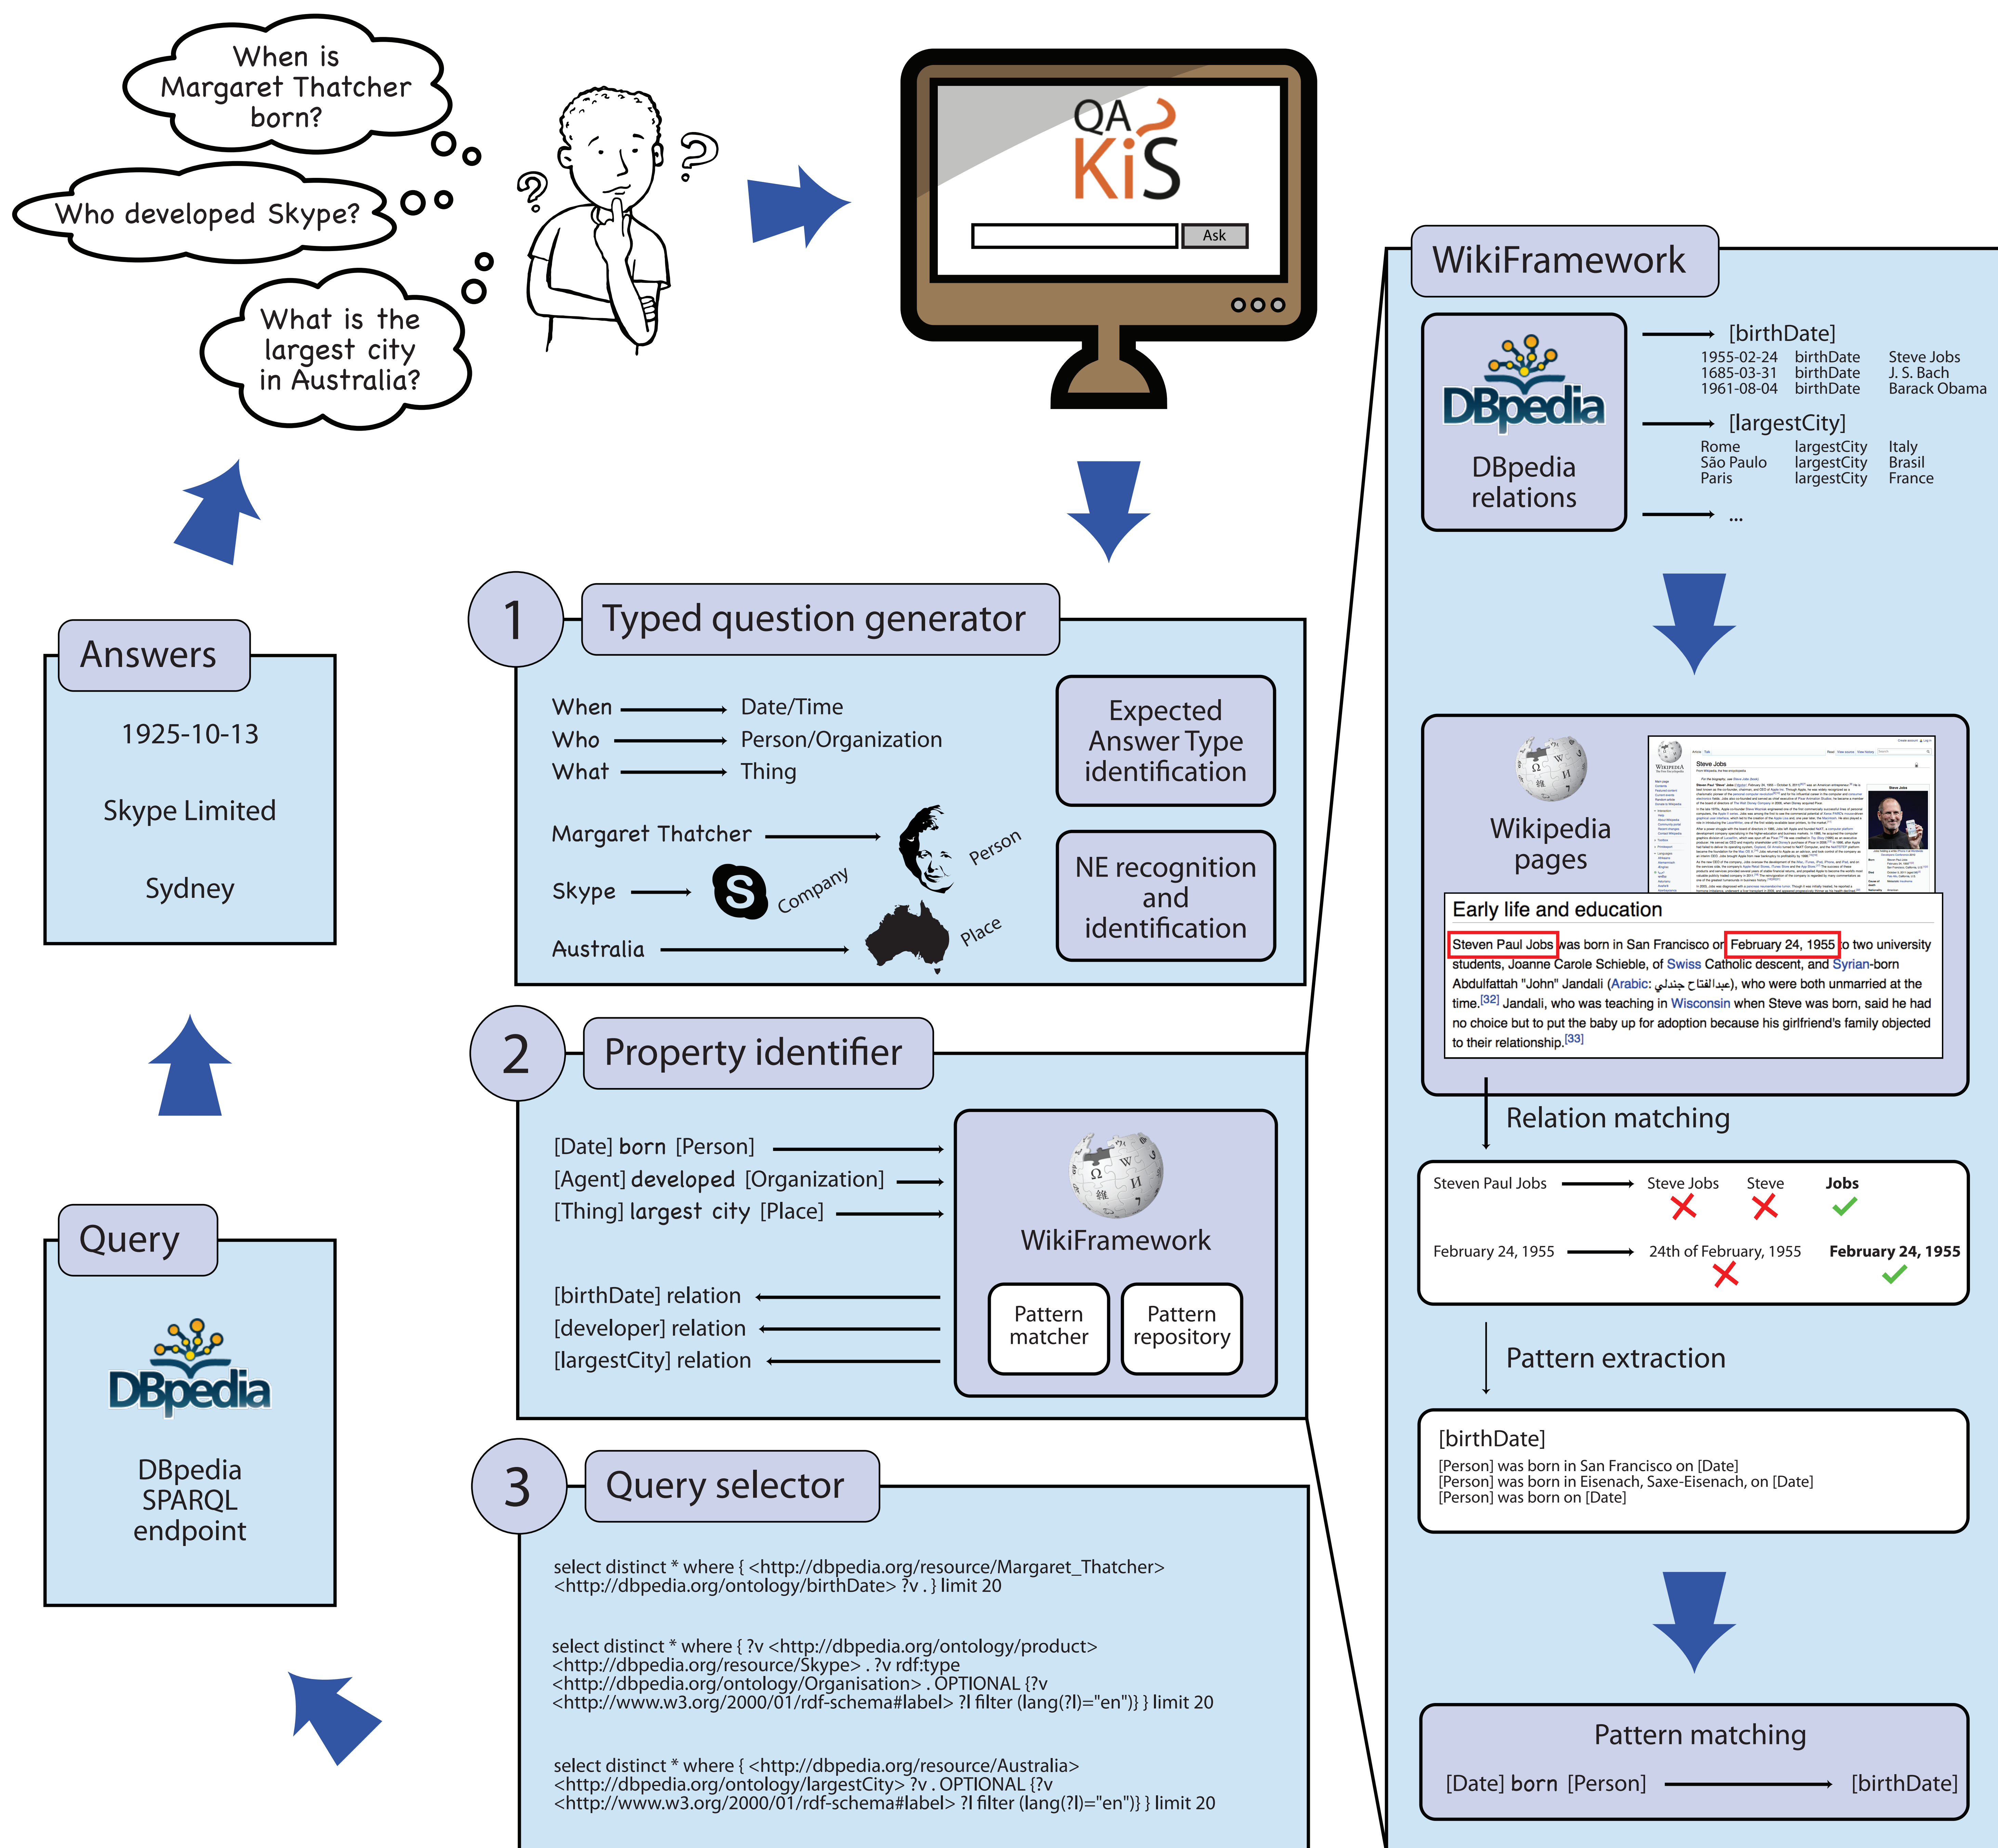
When is Margaret Thatcher born?

Who developed Skype?

What is the largest city in Australia?

QA KiS

Ask

Answers

1925-10-13

Skype Limited

Sydney

Query

DBpedia

DBpedia SPARQL endpoint

1 Typed question generator

When → Date/Time
Who → Person/Organization
What → Thing

Margaret Thatcher → Person
Skype → Company
Australia → Place

Expected Answer Type identification

NE recognition and identification

2 Property identifier

[Date] born [Person]
[Agent] developed [Organization]
[Thing] largest city [Place]

[birthDate] relation
[developer] relation
[largestCity] relation

WikiFramework

Pattern matcher

Pattern repository

3 Query selector

select distinct * where { <http://dbpedia.org/resource/Margaret_Thatcher> <http://dbpedia.org/ontology/birthDate> ?v . } limit 20

select distinct * where { ?v <http://dbpedia.org/ontology/product> <http://dbpedia.org/resource/Skype> . ?v rdf:type <http://dbpedia.org/ontology/Organisation> . OPTIONAL {?v <http://www.w3.org/2000/01/rdf-schema#label> ?l filter (lang(?l)="en")} } limit 20

select distinct * where { <http://dbpedia.org/resource/Australia> <http://dbpedia.org/ontology/largestCity> ?v . OPTIONAL {?v <http://www.w3.org/2000/01/rdf-schema#label> ?l filter (lang(?l)="en")} } limit 20

WikiFramework

DBpedia

DBpedia relations

[birthDate]
| | | |
|---|---|---|
| 1955-02-24 | birthDate | Steve Jobs |
| 1685-03-31 | birthDate | J. S. Bach |
| 1961-08-04 | birthDate | Barack Obama |

[largestCity]
| | | |
|---|---|---|
| Rome | largestCity | Italy |
| São Paulo | largestCity | Brasil |
| Paris | largestCity | France |

...

Wikipedia pages

Early life and education

Steven Paul Jobs was born in San Francisco on February 24, 1955 to two university students, Joanne Carole Schieble, of Swiss Catholic descent, and Syrian-born Abdulfattah "John" Jandali (Arabic: عبدالفتاح جندلي), who were both unmarried at the time.[32] Jandali, who was teaching in Wisconsin when Steve was born, said he had no choice but to put the baby up for adoption because his girlfriend's family objected to their relationship.[33]

Relation matching

Steven Paul Jobs → Steve Jobs Steve Jobs

February 24, 1955 → 24th of February, 1955 February 24, 1955

Pattern extraction

[birthDate]
[Person] was born in San Francisco on [Date]
[Person] was born in Eisenach, Saxe-Eisenach, on [Date]
[Person] was born on [Date]

Pattern matching

[Date] born [Person] → [birthDate]